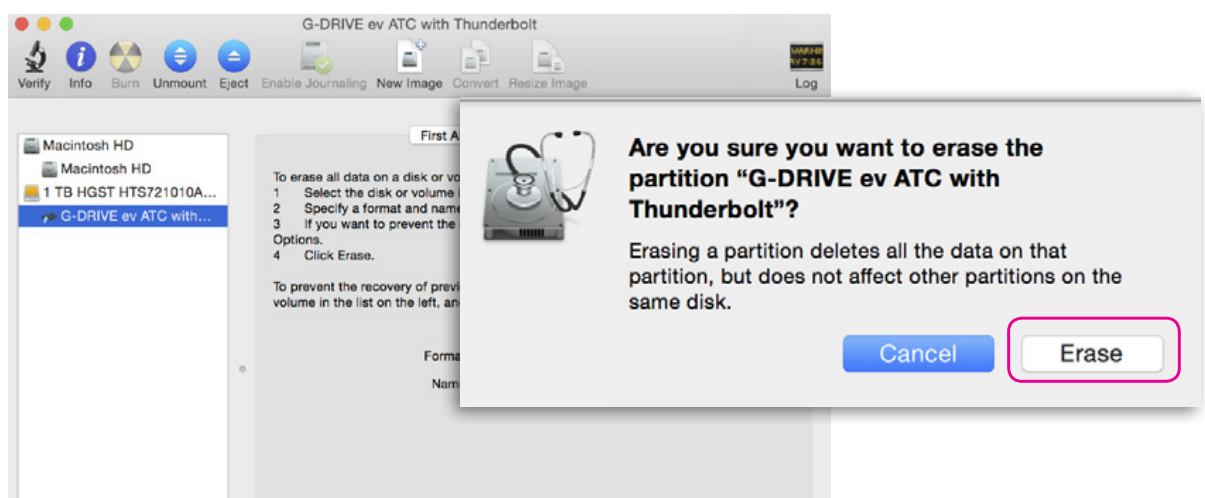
G-DRIVE ev ATC with Thunderbolt

Verify Info Burn Unmount Eject Enable Journaling New Image Convert Resize Image Log

WARNIN
9V 7:86

Macintosh HD
Macintosh HD
1 TB HGST HTS721010A...
G-DRIVE ev ATC with...

First A

To erase all data on a disk or vo
1 Select the disk or volume
2 Specify a format and name
3 If you want to prevent the
Options.
4 Click Erase.

To prevent the recovery of previ
volume in the list on the left, an

Forma
Nam

Are you sure you want to erase the partition “G-DRIVE ev ATC with Thunderbolt”?

Erasing a partition deletes all the data on that partition, but does not affect other partitions on the same disk.

Cancel
Erase